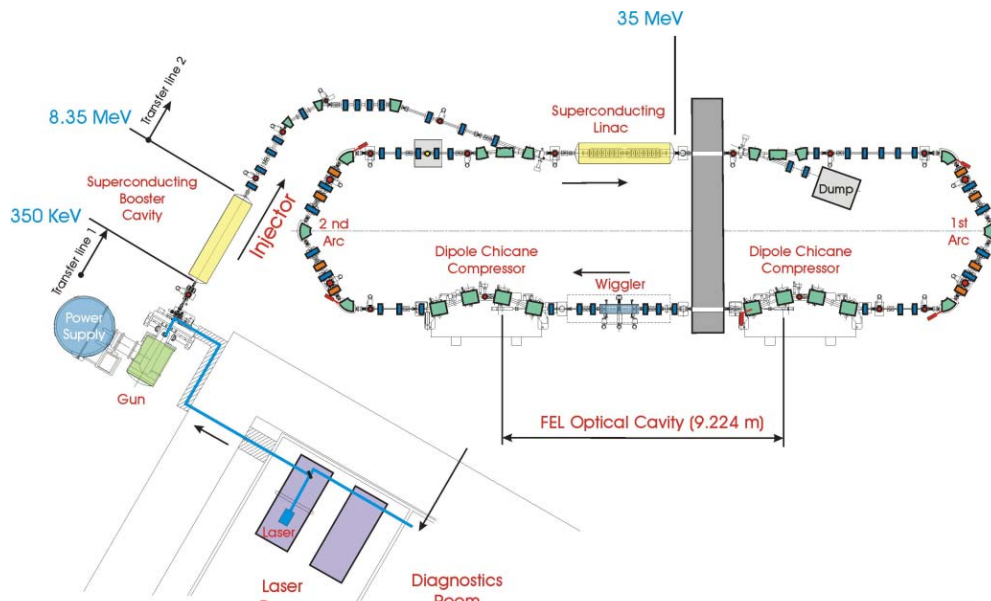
35 MeV

Transfer line 2

8.35 MeV

Superconducting Linac

Superconducting Booster Cavity

Dump

350 KeV

Injector

2 nd Arc

1st Arc

Transfer line 1

Dipole Chicane Compressor

Dipole Chicane Compressor

Wiggler

Power Supply

Gun

FEL Optical Cavity (9.224 m)

Laser

Laser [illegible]

Diagnostics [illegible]